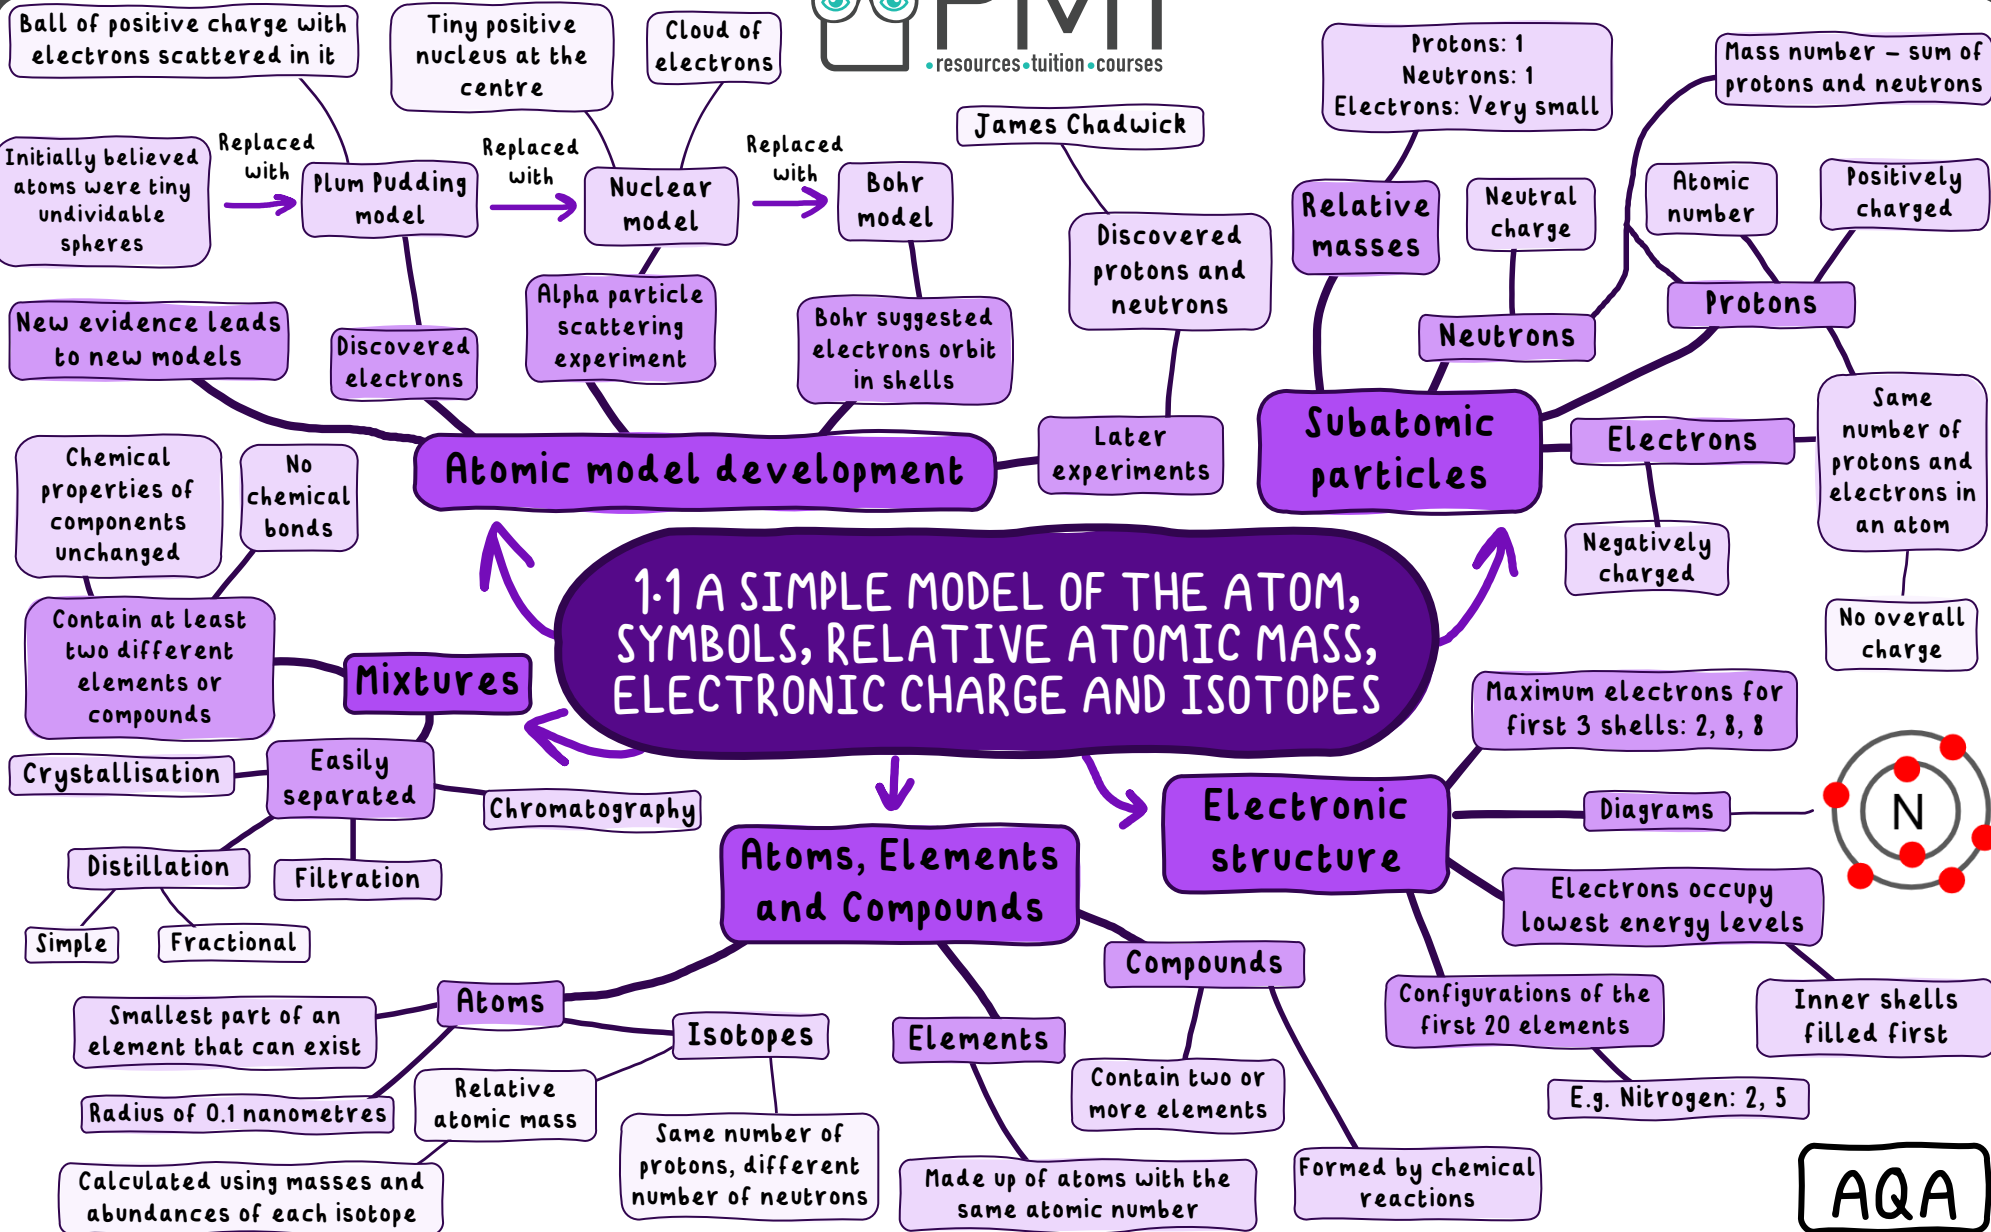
•resources•tuition•courses

1.1 A SIMPLE MODEL OF THE ATOM, SYMBOLS, RELATIVE ATOMIC MASS, ELECTRONIC CHARGE AND ISOTOPES

Atomic model development

Initially believed atoms were tiny undividable spheres

Replaced with

Plum Pudding model

Ball of positive charge with electrons scattered in it

Discovered electrons

Replaced with

Nuclear model

Tiny positive nucleus at the centre

Cloud of electrons

Alpha particle scattering experiment

Replaced with

Bohr model

Bohr suggested electrons orbit in shells

New evidence leads to new models

Later experiments

Discovered protons and neutrons

James Chadwick

Subatomic particles

Relative masses

Protons: 1
Neutrons: 1
Electrons: Very small

Neutrons

Neutral charge

Protons

Atomic number

Positively charged

Mass number – sum of protons and neutrons

Same number of protons and electrons in an atom

No overall charge

Electrons

Negatively charged

Mixtures

Contain at least two different elements or compounds

Chemical properties of components unchanged

No chemical bonds

Easily separated

Crystallisation

Chromatography

Distillation

Simple

Fractional

Filtration

Atoms, Elements and Compounds

Atoms

Smallest part of an element that can exist

Radius of 0.1 nanometres

Isotopes

Relative atomic mass

Calculated using masses and abundances of each isotope

Same number of protons, different number of neutrons

Elements

Made up of atoms with the same atomic number

Compounds

Contain two or more elements

Formed by chemical reactions

Electronic structure

Maximum electrons for first 3 shells: 2, 8, 8

Diagrams

N

Electrons occupy lowest energy levels

Inner shells filled first

Configurations of the first 20 elements

E.g. Nitrogen: 2, 5

AQA